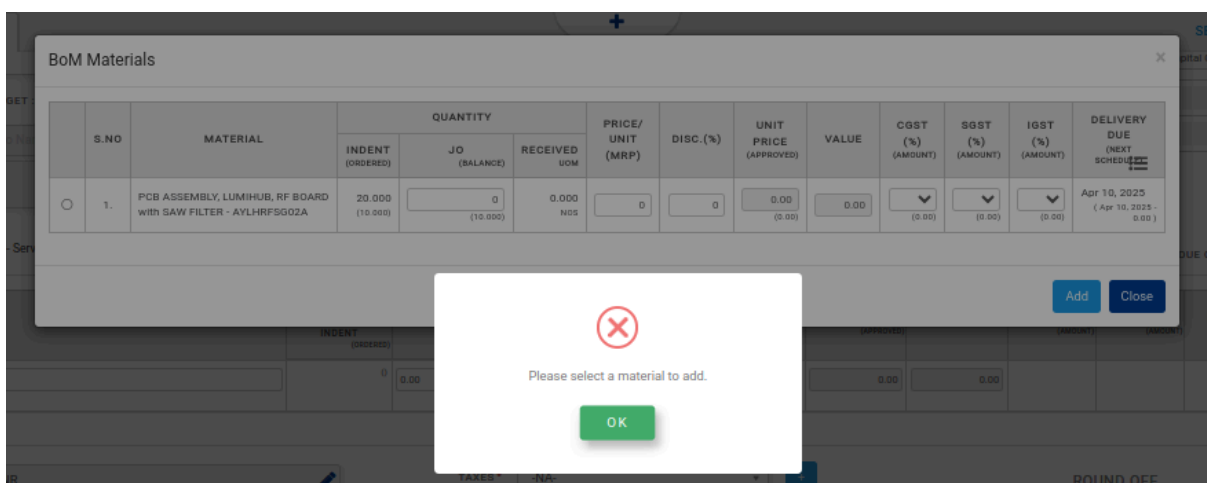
BoM Materials

|  | S.NO | MATERIAL | QUANTITY INDENT (ORDERED) | JO (BALANCE) | RECEIVED UOM | PRICE/ UNIT (MRP) | DISC.(%) | UNIT PRICE (APPROVED) | VALUE | CGST (%) (AMOUNT) | SGST (%) (AMOUNT) | IGST (%) (AMOUNT) | DELIVERY DUE (NEXT SCHEDULE) |
|---|---|---|---|---|---|---|---|---|---|---|---|---|---|
|  | 1. | PCB ASSEMBLY, LUMIHUB, RF BOARD with SAW FILTER - AYLHRFSG02A | 20.000 (10.000) | 0 (10.000) | 0.000 NOS | 0 | 0 | 0.00 (0.00) | 0.00 | (0.00) | (0.00) | (0.00) | Apr 10, 2025 ( Apr 10, 2025 - 0.00 ) |

Add Close

Please select a material to add.

OK

INDENT (ORDERED)

TAXES * -NA-

ROUND OFF